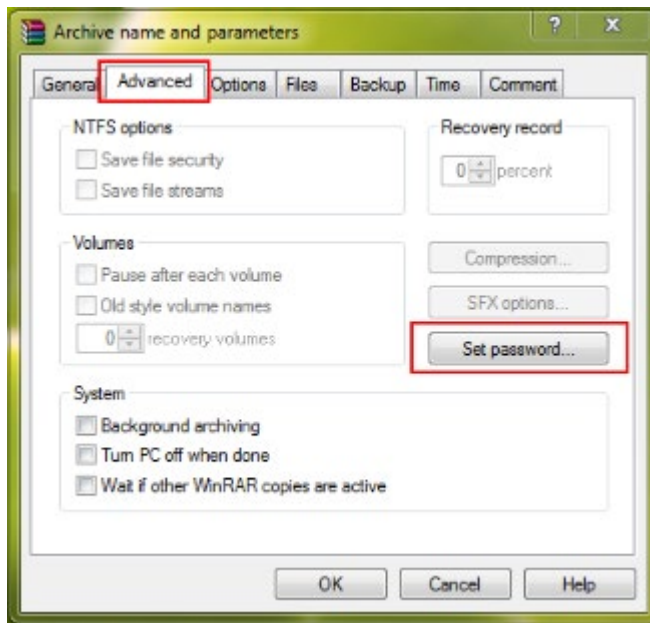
Archive name and parameters
?
X
General
Advanced
Options
Files
Backup
Time
Comment
NTFS options
Save file security
Save file streams
Recovery record
0 percent
Volumes
Pause after each volume
Old style volume names
0 recovery volumes
Compression...
SFX options...
Set password...
System
Background archiving
Turn PC off when done
Wait if other WinRAR copies are active
OK
Cancel
Help